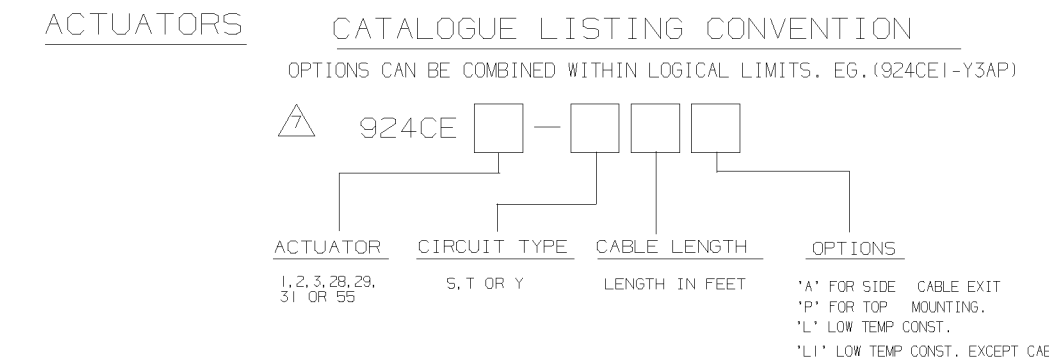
ACTUATORS

CATALOGUE LISTING CONVENTION

OPTIONS CAN BE COMBINED WITHIN LOGICAL LIMITS. EG.(924CE1-Y3AP)

7 924CE [ ] — [ ] [ ] [ ]

ACTUATOR
1, 2, 3, 28, 29, 31 OR 55

CIRCUIT TYPE
S, T OR Y

CABLE LENGTH
LENGTH IN FEET

OPTIONS
'A' FOR SIDE CABLE EXIT
'P' FOR TOP MOUNTING.
'L' LOW TEMP CONST.
'L1' LOW TEMP CONST. EXCEPT CAE